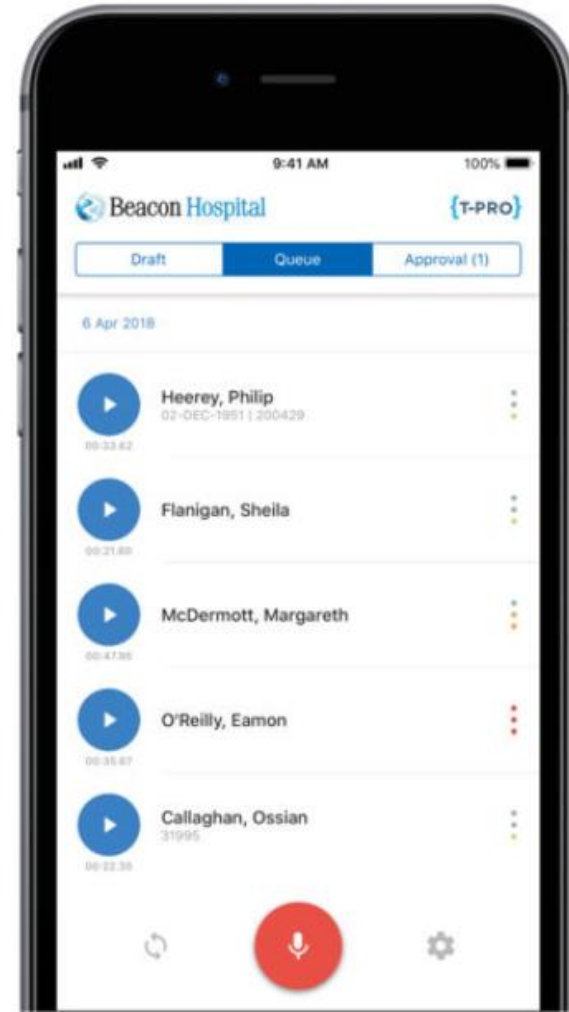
9:41 AM
100%

Beacon Hospital
{T-PRO}

Draft
Queue
Approval (1)

6 Apr 2018

Heerey, Philip
02-DEC-1951 | 200429
00:33.62

Flanigan, Sheila
00:21.60

McDermott, Margareth
00:47.95

O'Reilly, Eamon
00:35.67

Callaghan, Ossian
31995
00:22.35